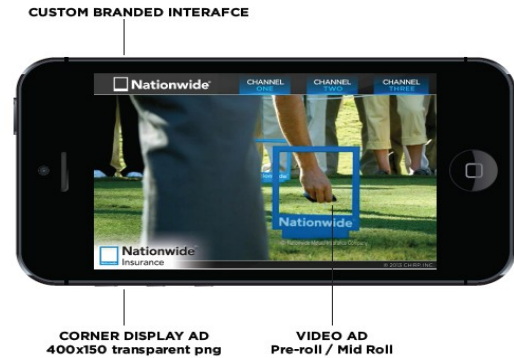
CUSTOM BRANDED INTERAFCE

Nationwide

CHANNEL ONE

CHANNEL TWO

CHANNEL THREE

Nationwide

Nationwide Insurance

© 2013 CHIRP INC.

CORNER DISPLAY AD
400x150 transparent png

VIDEO AD
Pre-roll / Mid Roll